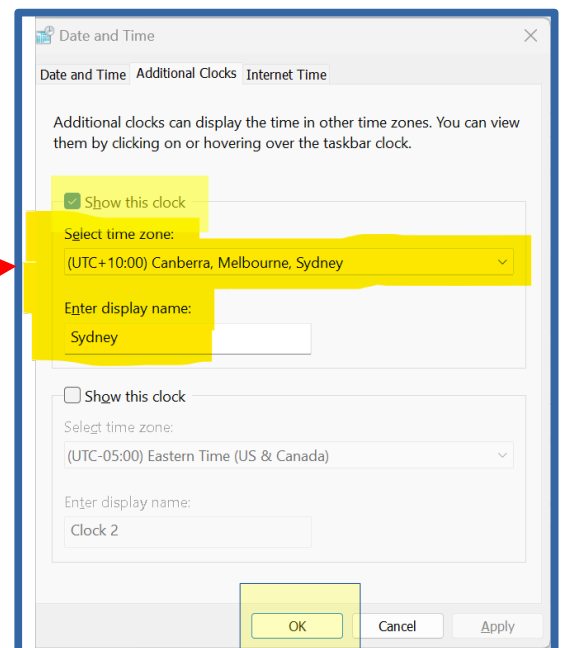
Date and Time

Date and Time | Additional Clocks | Internet Time

Additional clocks can display the time in other time zones. You can view them by clicking on or hovering over the taskbar clock.

Show this clock

Select time zone:

(UTC+10:00) Canberra, Melbourne, Sydney

Enter display name:

Sydney

Show this clock

Select time zone:

(UTC-05:00) Eastern Time (US & Canada)

Enter display name:

Clock 2

OK | Cancel | Apply